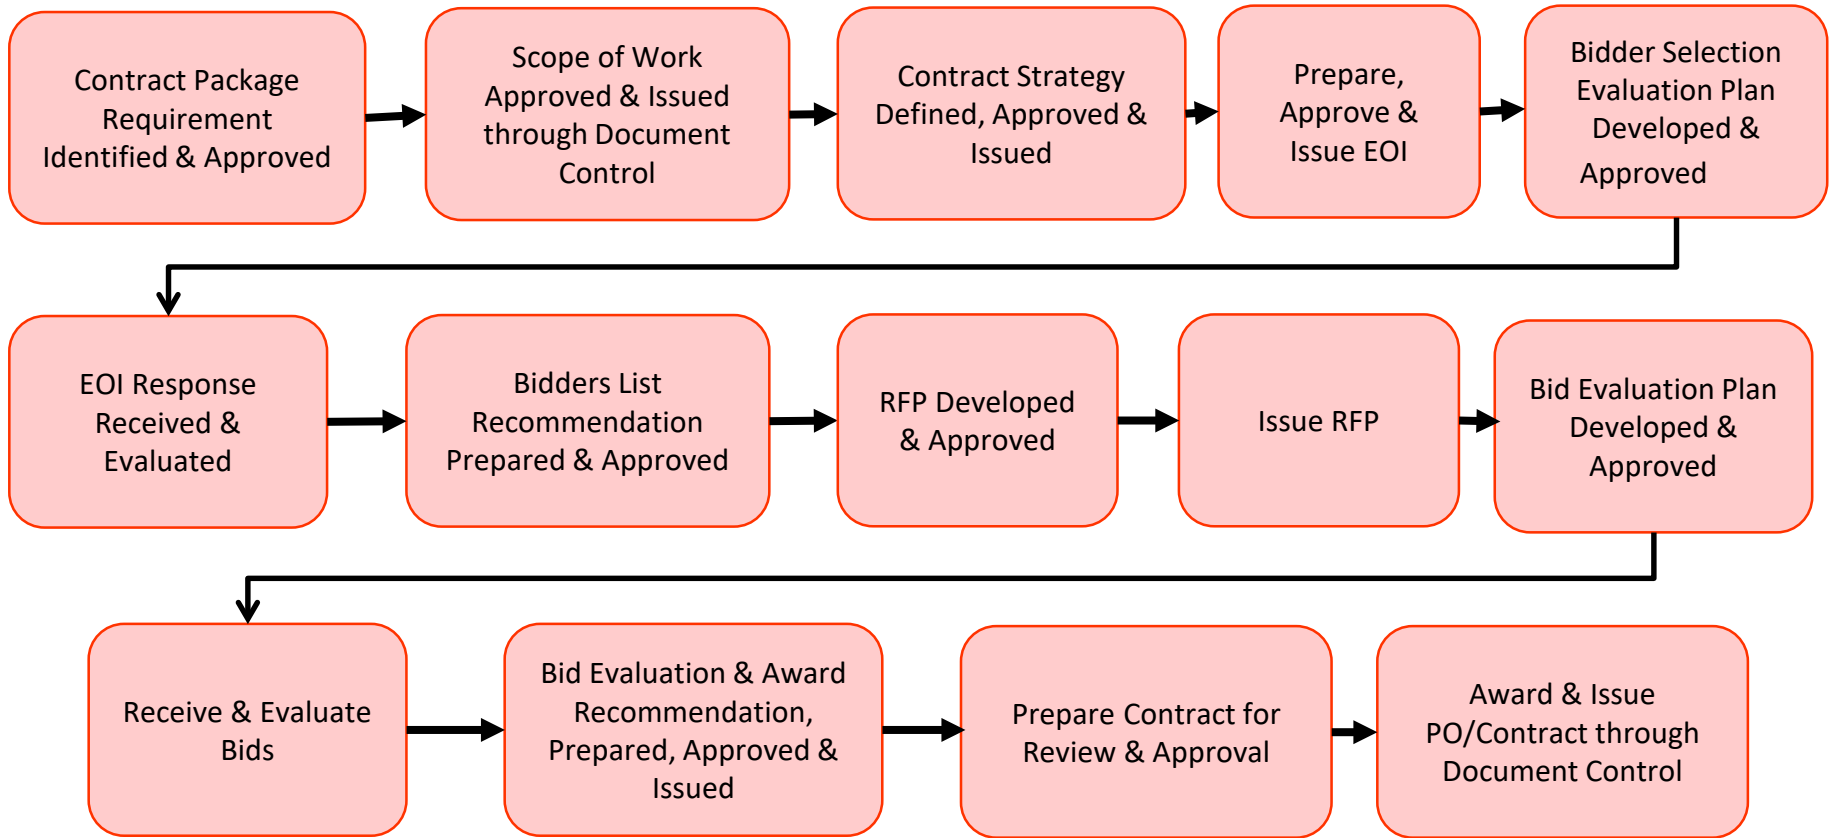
Contract Package Requirement Identified & Approved

Scope of Work Approved & Issued through Document Control

Contract Strategy Defined, Approved & Issued

Prepare, Approve & Issue EOI

Bidder Selection Evaluation Plan Developed & Approved

EOI Response Received & Evaluated

Bidders List Recommendation Prepared & Approved

RFP Developed & Approved

Issue RFP

Bid Evaluation Plan Developed & Approved

Receive & Evaluate Bids

Bid Evaluation & Award Recommendation, Prepared, Approved & Issued

Prepare Contract for Review & Approval

Award & Issue PO/Contract through Document Control